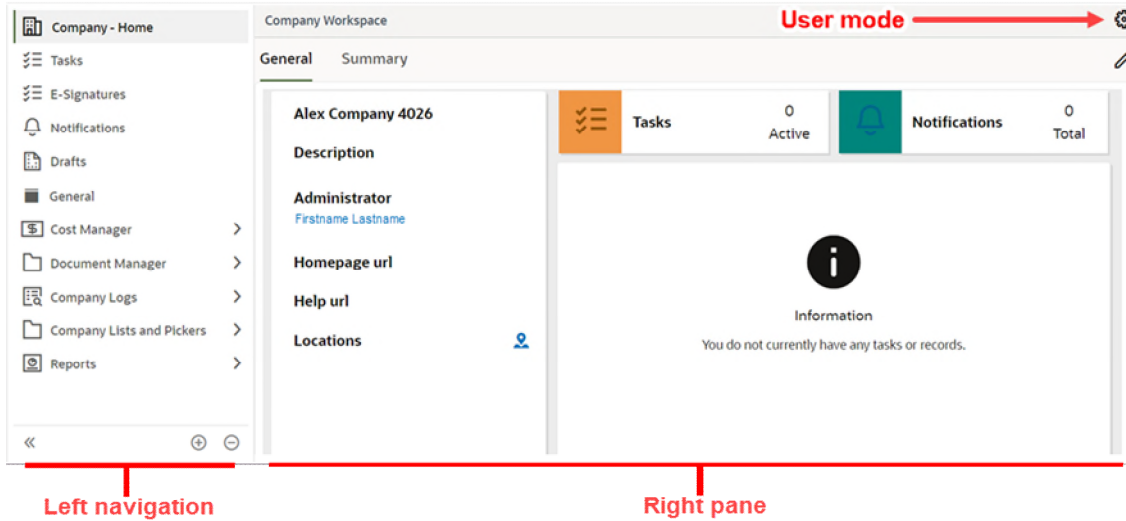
Company - Home
Tasks
E-Signatures
Notifications
Drafts
General
Cost Manager
Document Manager
Company Logs
Company Lists and Pickers
Reports

Company Workspace
User mode
General Summary

Alex Company 4026
Description
Administrator
Firstname Lastname
Homepage url
Help url
Locations

Tasks 0 Active
Notifications 0 Total

Information
You do not currently have any tasks or records.

Left navigation
Right pane